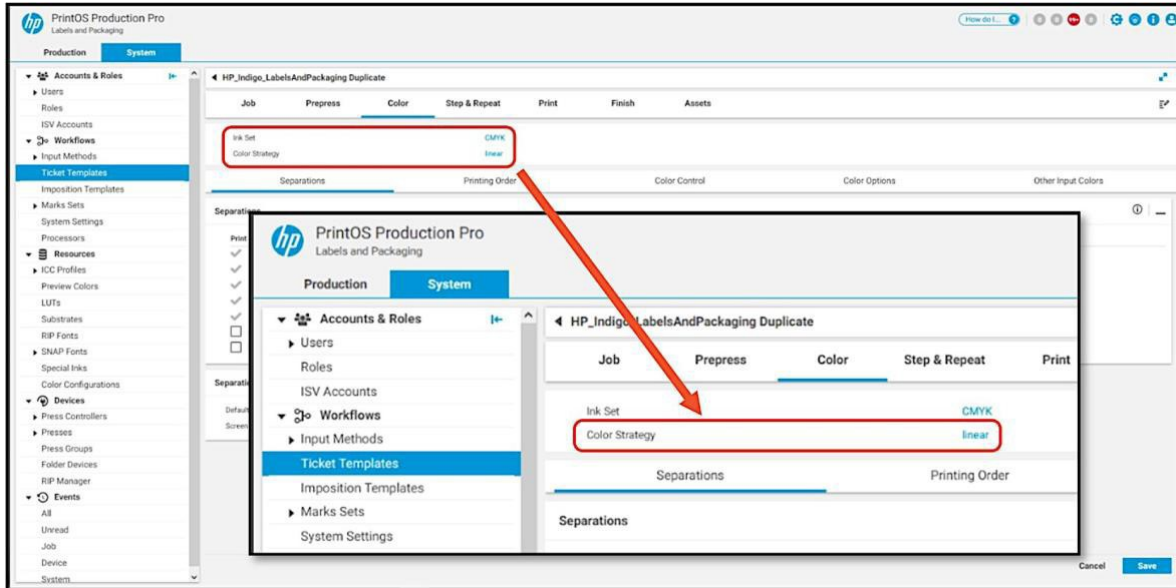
PrintOS Production Pro
Labels and Packaging

How do I...

Production
System

Accounts & Roles
Users
Roles
ISV Accounts
Workflows
Input Methods
Ticket Templates
Imposition Templates
Marks Sets
System Settings
Processors
Resources
ICC Profiles
Preview Colors
LUTs
Substrates
RIP Fonts
SNAP Fonts
Special Inks
Color Configurations
Devices
Press Controllers
Presses
Press Groups
Folder Devices
RIP Manager
Events
All
Unread
Job
Device
System

HP_Indigo_LabelsAndPackaging Duplicate

Job
Prepress
Color
Step & Repeat
Print
Finish
Assets

Ink Set CMYK
Color Strategy linear

Separations
Printing Order
Color Control
Color Options
Other Input Colors

Separations
Print

Separati
Defaul
Screen

Cancel
Save

PrintOS Production Pro
Labels and Packaging

Production
System

Accounts & Roles
Users
Roles
ISV Accounts
Workflows
Input Methods
Ticket Templates
Imposition Templates
Marks Sets
System Settings

HP_Indigo_LabelsAndPackaging Duplicate

Job
Prepress
Color
Step & Repeat
Print

Ink Set CMYK
Color Strategy linear

Separations
Printing Order

Separations